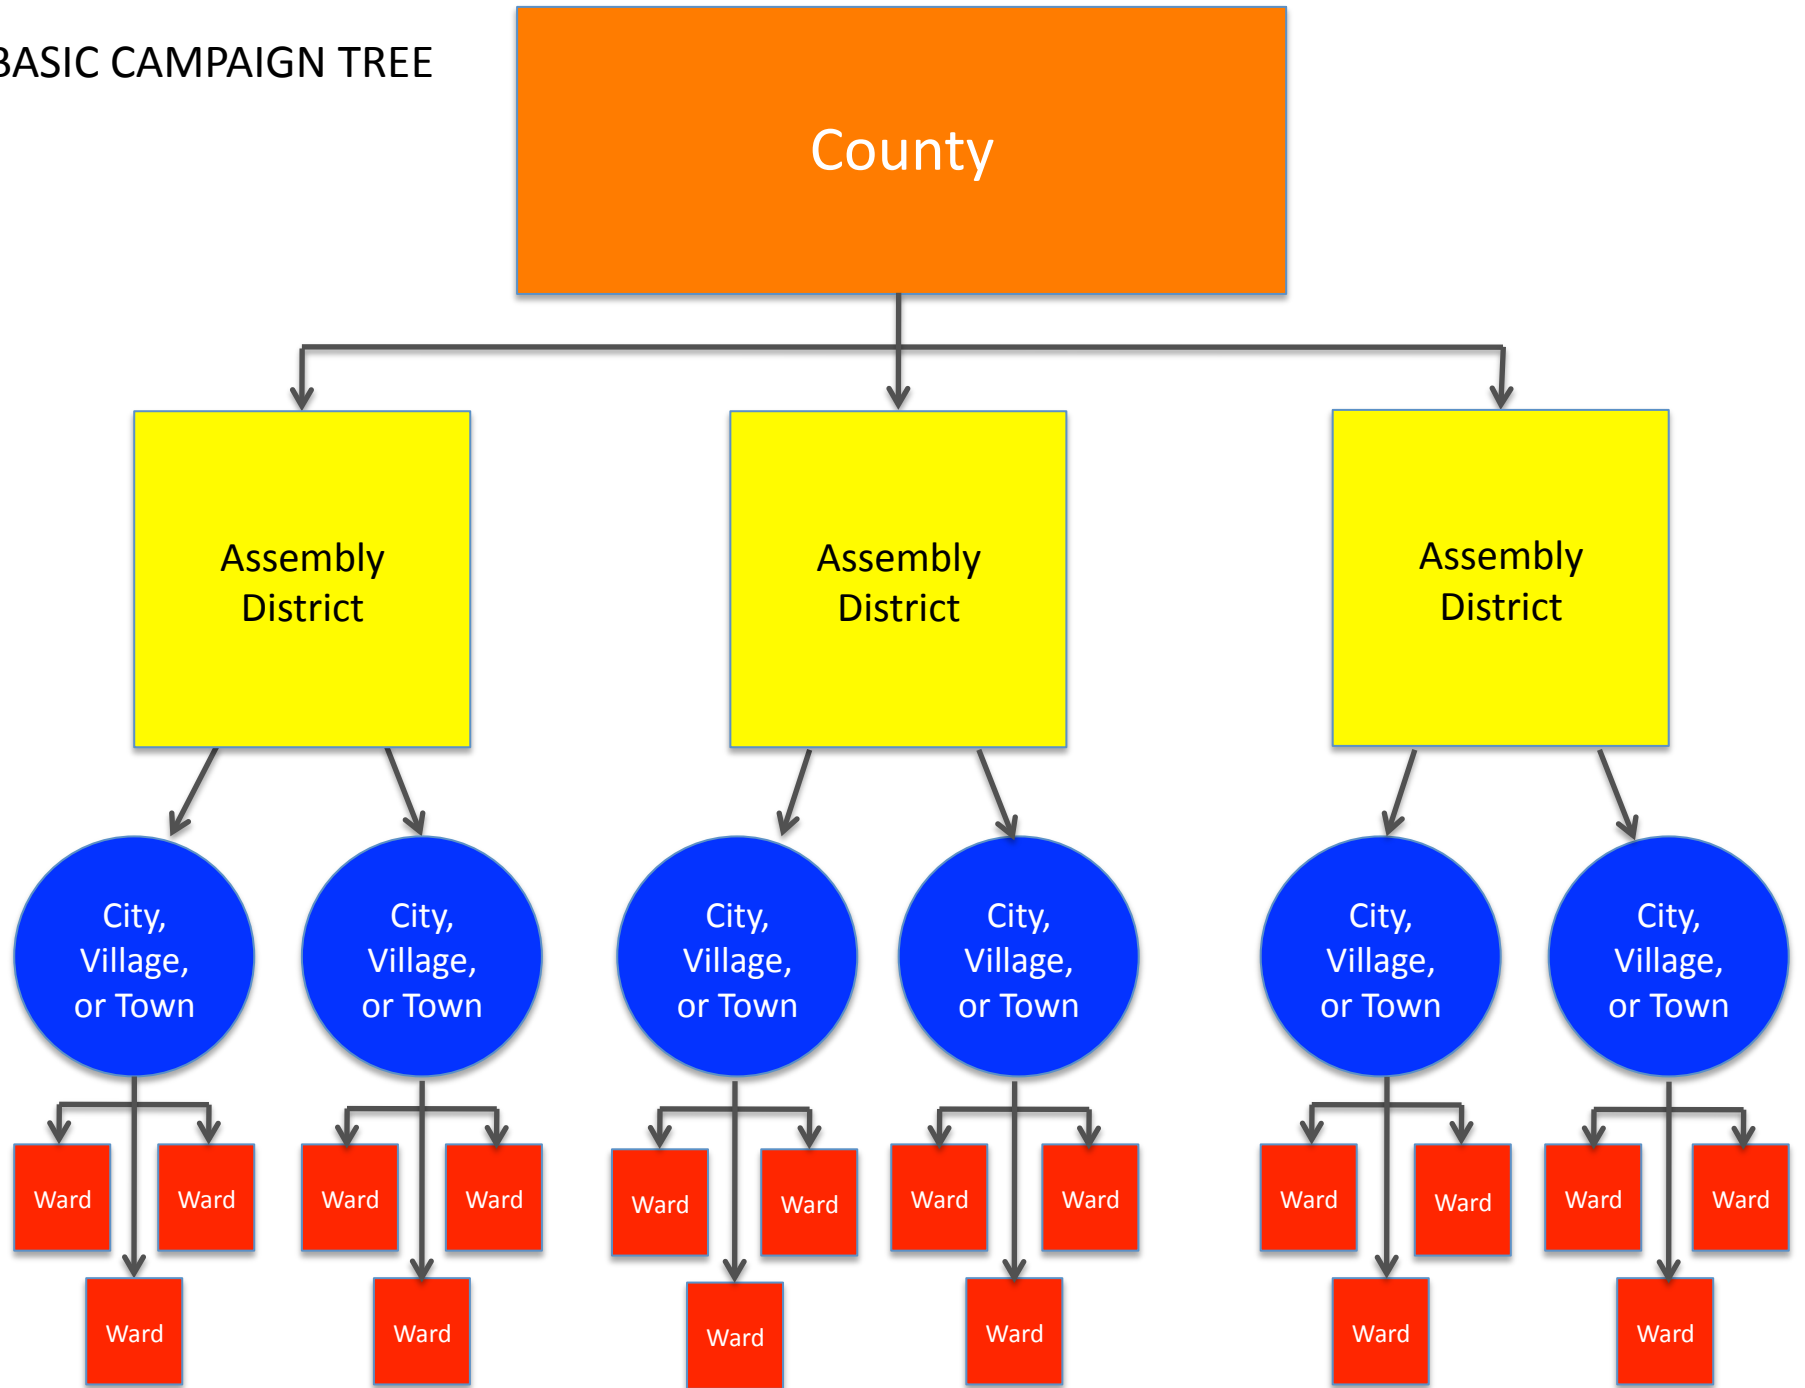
BASIC CAMPAIGN TREE

County

Assembly District

Assembly District

Assembly District

City, Village, or Town

City, Village, or Town

City, Village, or Town

City, Village, or Town

City, Village, or Town

City, Village, or Town

Ward

Ward

Ward

Ward

Ward

Ward

Ward

Ward

Ward

Ward

Ward

Ward

Ward

Ward

Ward

Ward

Ward

Ward